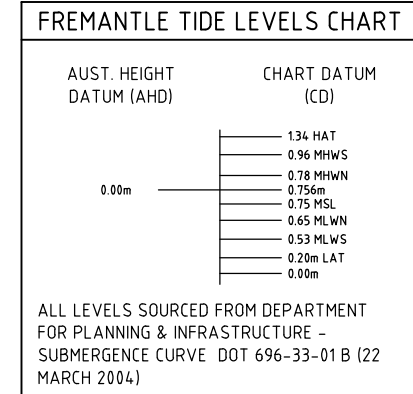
FREMANTLE TIDE LEVELS CHART

AUST. HEIGHT DATUM (AHD)

CHART DATUM (CD)

1.34 HAT
0.96 MHWS
0.78 MHWN
0.00m
0.756m
0.75 MSL
0.65 MLWN
0.53 MLWS
0.20m LAT
0.00m

ALL LEVELS SOURCED FROM DEPARTMENT FOR PLANNING & INFRASTRUCTURE - SUBMERGENCE CURVE DOT 696-33-01 B (22 MARCH 2004)